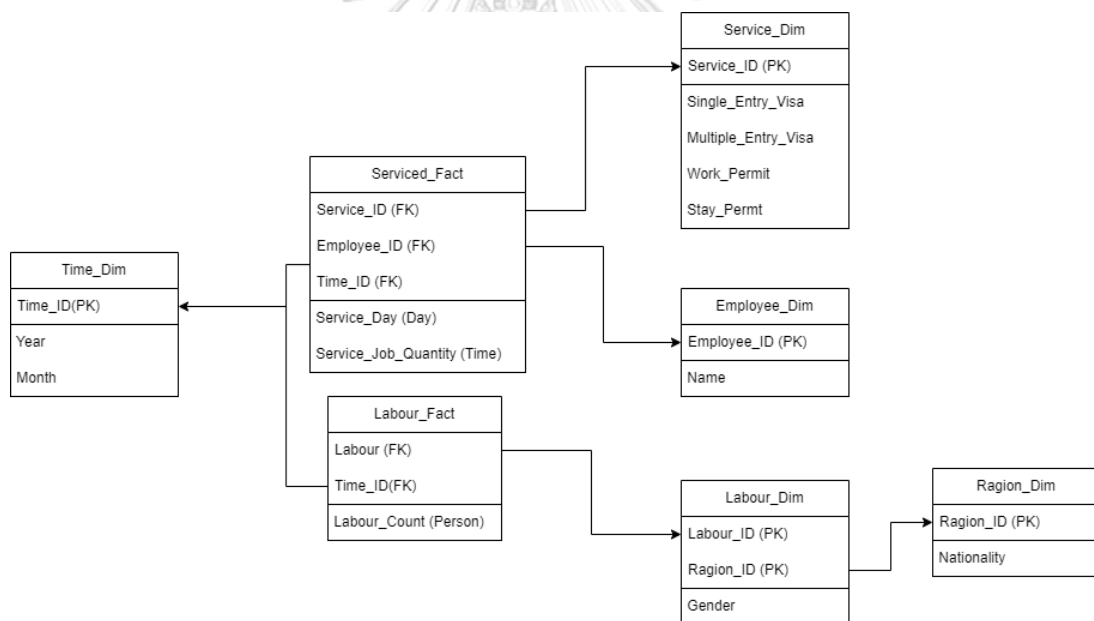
Service_Dim
Service_ID (PK)
Single_Entry_Visa
Multiple_Entry_Visa
Work_Permit
Stay_Permt

Serviced_Fact
Service_ID (FK)
Employee_ID (FK)
Time_ID (FK)
Service_Day (Day)
Service_Job_Quantity (Time)

Time_Dim
Time_ID(PK)
Year
Month

Employee_Dim
Employee_ID (PK)
Name

Labour_Fact
Labour (FK)
Time_ID(FK)
Labour_Count (Person)

Labour_Dim
Labour_ID (PK)
Ragion_ID (PK)
Gender

Ragion_Dim
Ragion_ID (PK)
Nationality